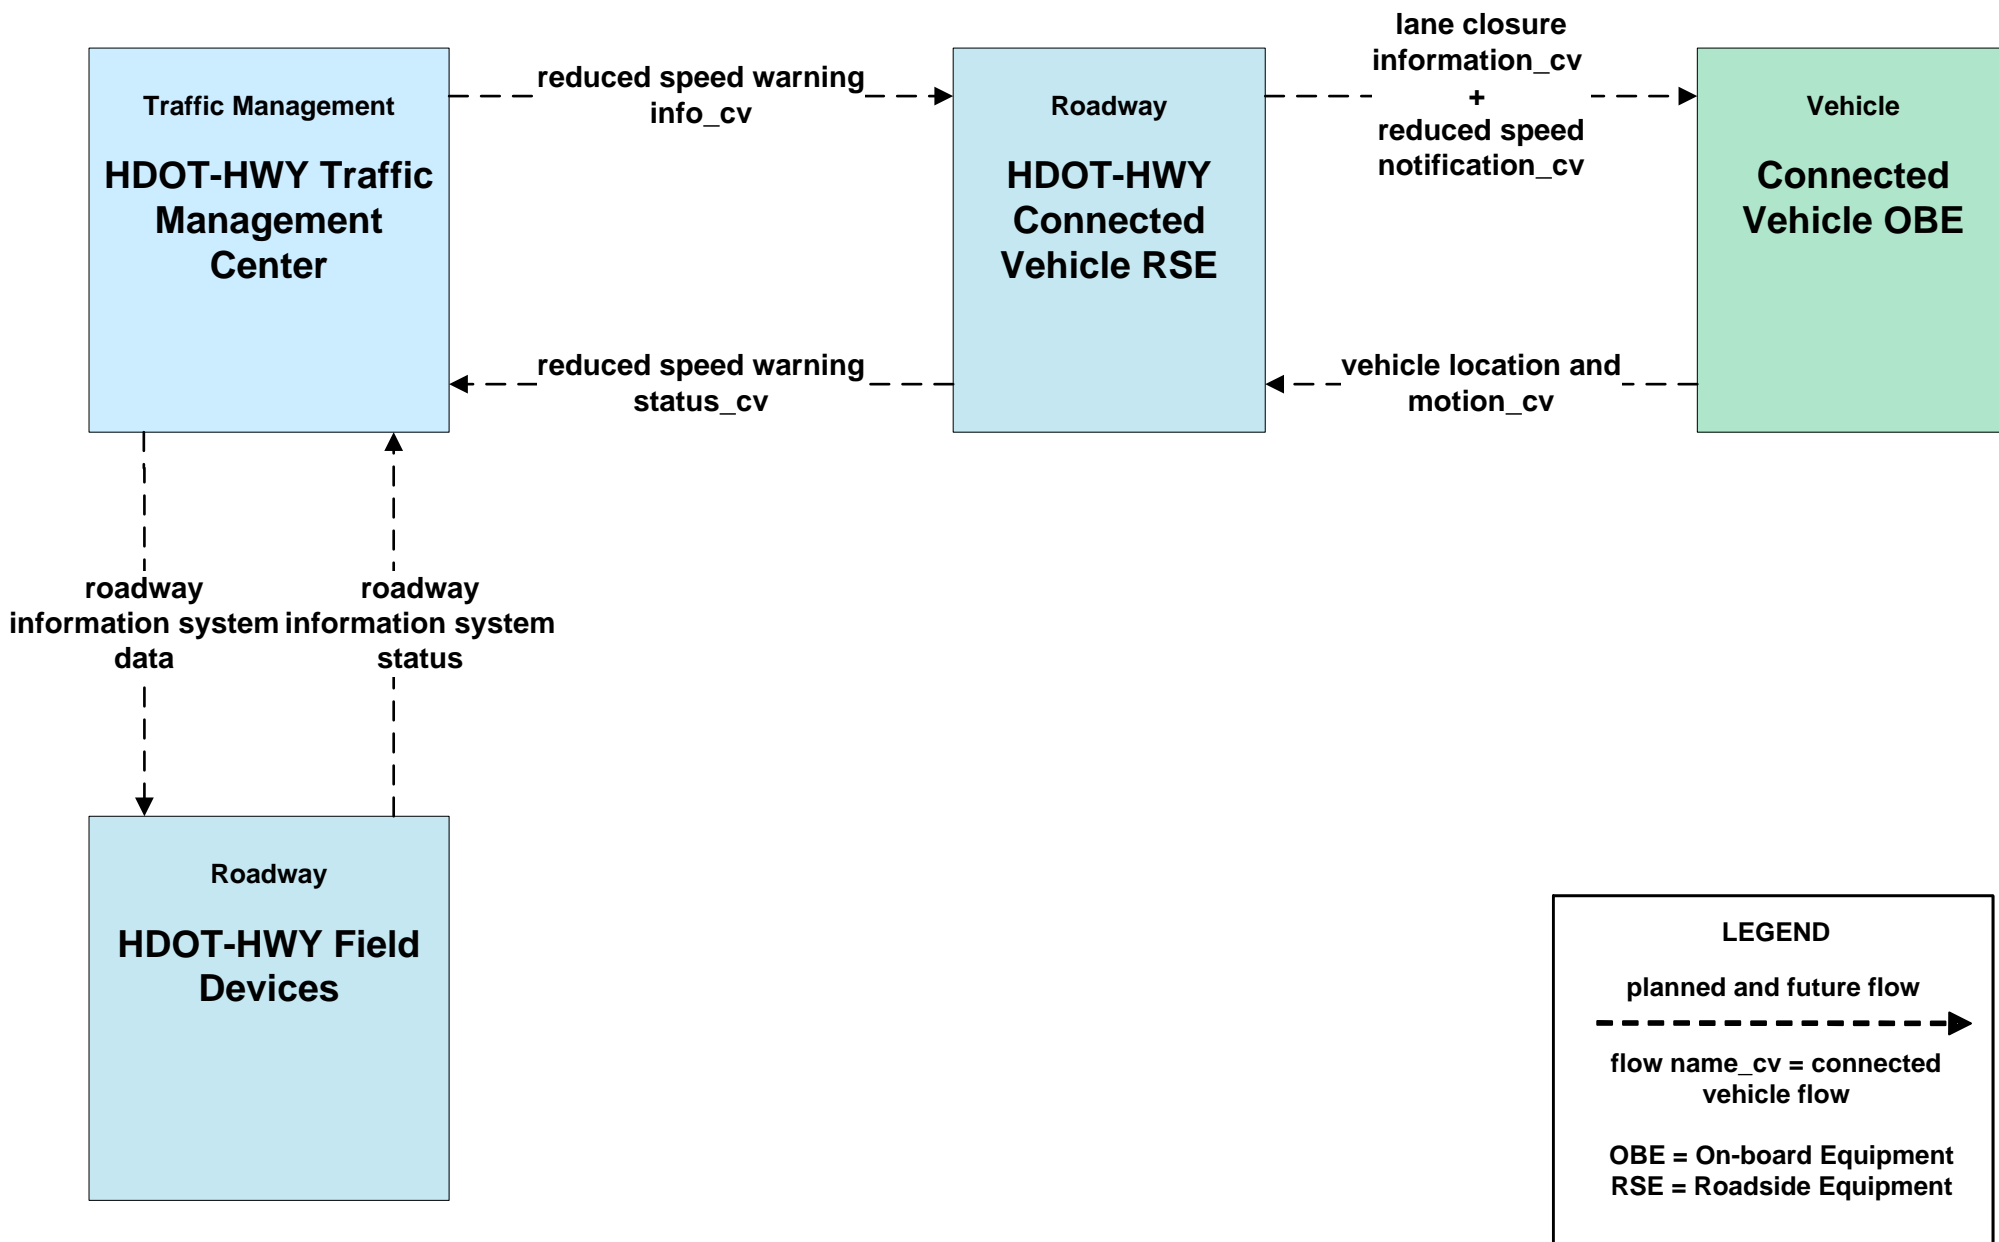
Traffic Management

HDOT-HWY Traffic Management Center

reduced speed warning info_cv

Roadway

HDOT-HWY Connected Vehicle RSE

lane closure information_cv
+
reduced speed notification_cv

Vehicle

Connected Vehicle OBE

reduced speed warning status_cv

vehicle location and motion_cv

roadway information system data

roadway information system status

Roadway

HDOT-HWY Field Devices

LEGEND

planned and future flow

flow name_cv = connected vehicle flow

OBE = On-board Equipment
RSE = Roadside Equipment